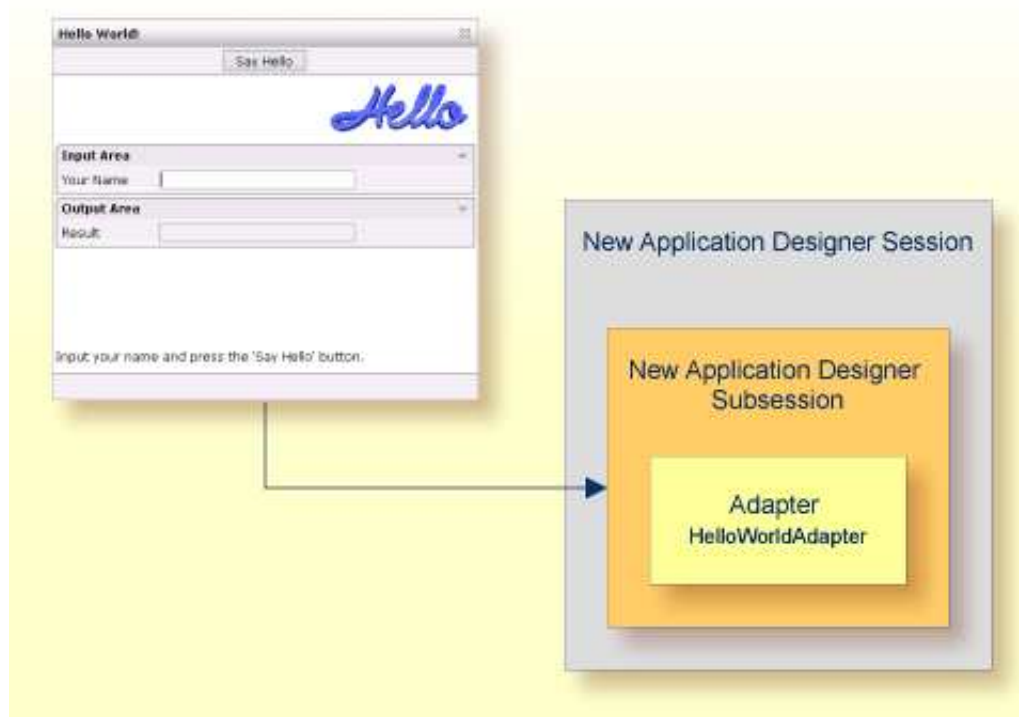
Hello World!

Say Hello

Hello

Input Area

Your Name

Output Area

Result

Input your name and press the 'Say Hello' button.

New Application Designer Session

New Application Designer Subsession

Adapter
HelloWorldAdapter